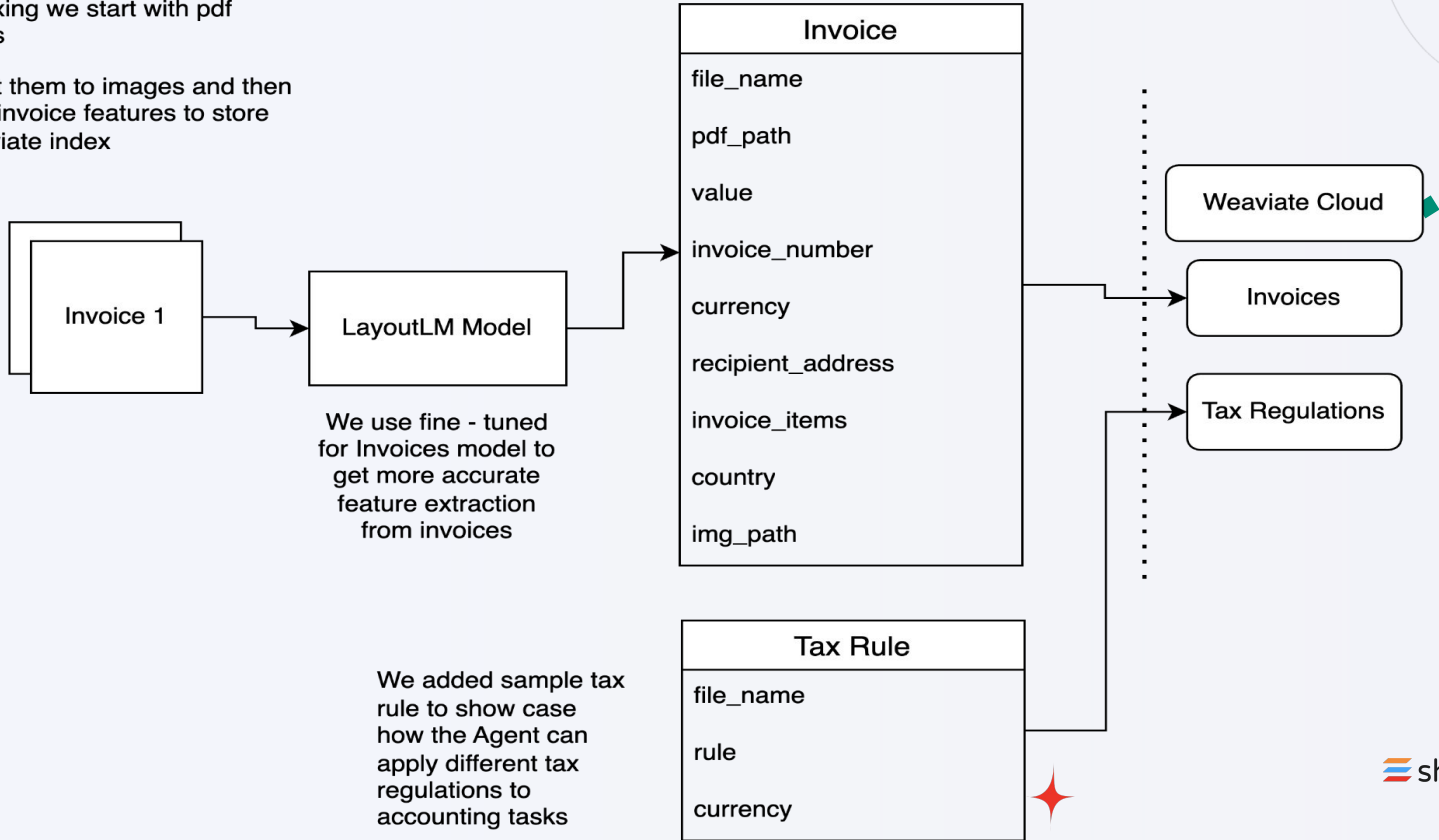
king we start with pdf
s

t them to images and then
invoice features to store
iate index

Invoice 1

LayoutLM Model

We use fine - tuned for Invoices model to get more accurate feature extraction from invoices

| Invoice |
|---|
| file_name |
| pdf_path |
| value |
| invoice_number |
| currency |
| recipient_address |
| invoice_items |
| country |
| img_path |

Weaviate Cloud

Invoices

Tax Regulations

| Tax Rule |
|---|
| file_name |
| rule |
| currency |

We added sample tax rule to show case how the Agent can apply different tax regulations to accounting tasks

sh